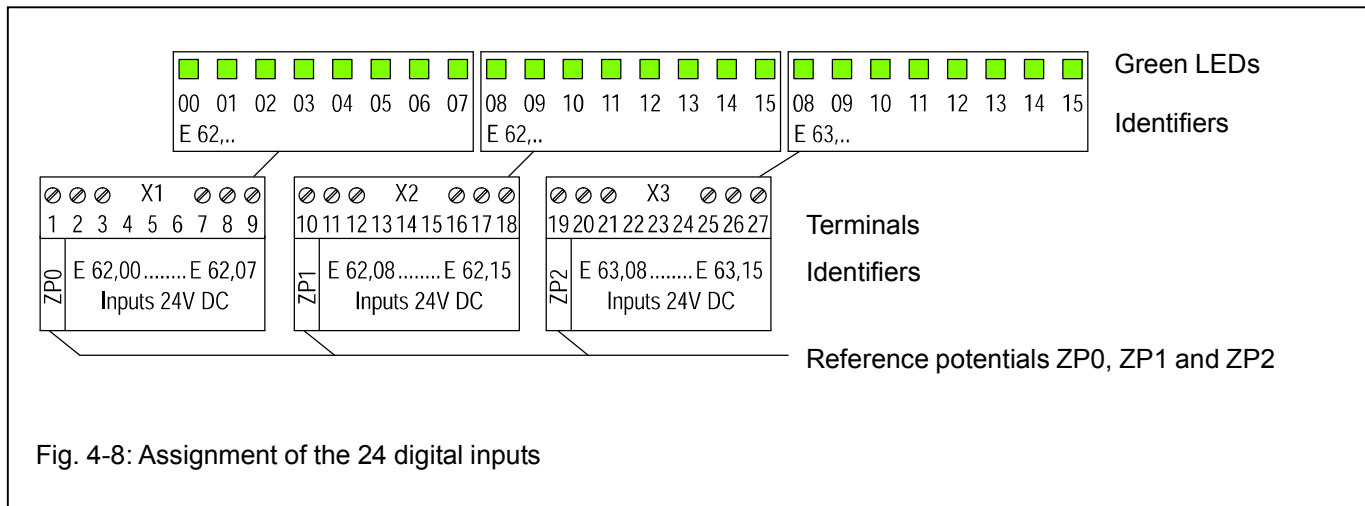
00 01 02 03 04 05 06 07
E 62,..

08 09 10 11 12 13 14 15
E 62,..

08 09 10 11 12 13 14 15
E 63,..

Green LEDs

Identifiers

X1
1 2 3 4 5 6 7 8 9
ZP0
E 62,00........E 62,07
Inputs 24V DC

X2
10 11 12 13 14 15 16 17 18
ZP1
E 62,08........E 62,15
Inputs 24V DC

X3
19 20 21 22 23 24 25 26 27
ZP2
E 63,08........E 63,15
Inputs 24V DC

Terminals

Identifiers

Reference potentials ZP0, ZP1 and ZP2

Fig. 4-8: Assignment of the 24 digital inputs